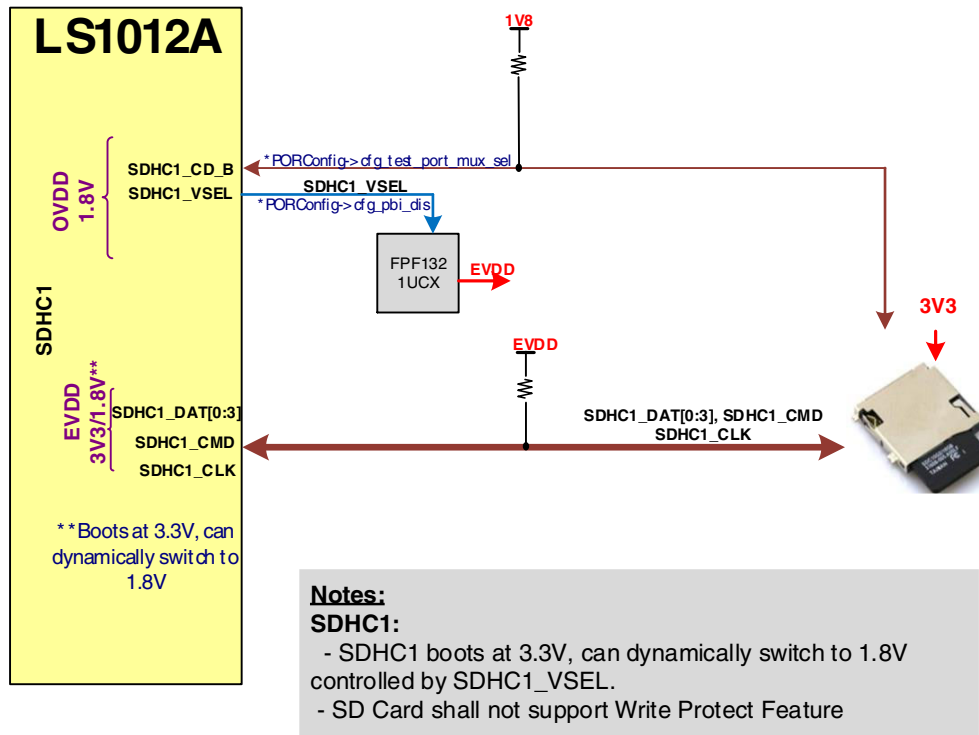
LS1012A

OVDD 1.8V

SDHC1_CD_B
SDHC1_VSEL

SDHC1

EVDD 3V3/1.8V**

SDHC1_DAT[0:3]
SDHC1_CMD
SDHC1_CLK

**Boots at 3.3V, can dynamically switch to 1.8V

1V8

*PORConfig->cfg_test_port_mux_sel

SDHC1_VSEL

*PORConfig->cfg_pbi_dis

FPF132 1UCX

EVDD

3V3

EVDD

SDHC1_DAT[0:3], SDHC1_CMD
SDHC1_CLK

Notes:
SDHC1:
- SDHC1 boots at 3.3V, can dynamically switch to 1.8V controlled by SDHC1_VSEL.
- SD Card shall not support Write Protect Feature